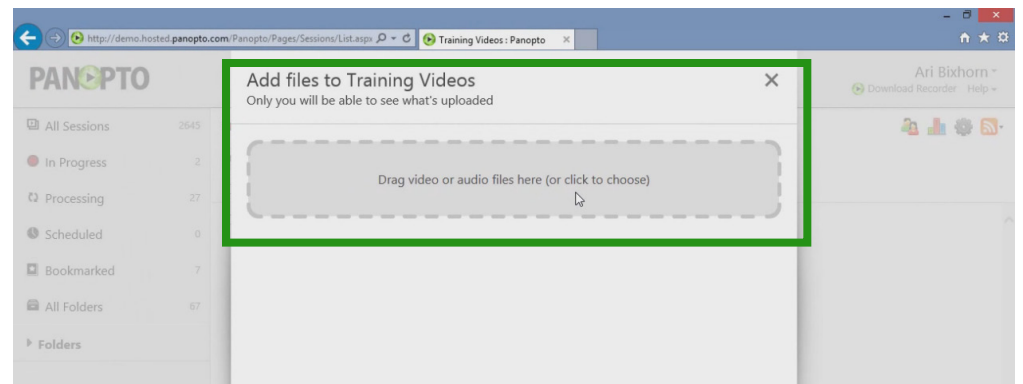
http://demo.hosted.panopto.com/Panopto/Pages/Sessions/List.aspx

Training Videos : Panopto

PANOPTO

Ari Bixhorn

Download Recorder Help

All Sessions 2645

In Progress 2

Processing 27

Scheduled 0

Bookmarked 7

All Folders 67

Folders

Add files to Training Videos

Only you will be able to see what's uploaded

×

Drag video or audio files here (or click to choose)